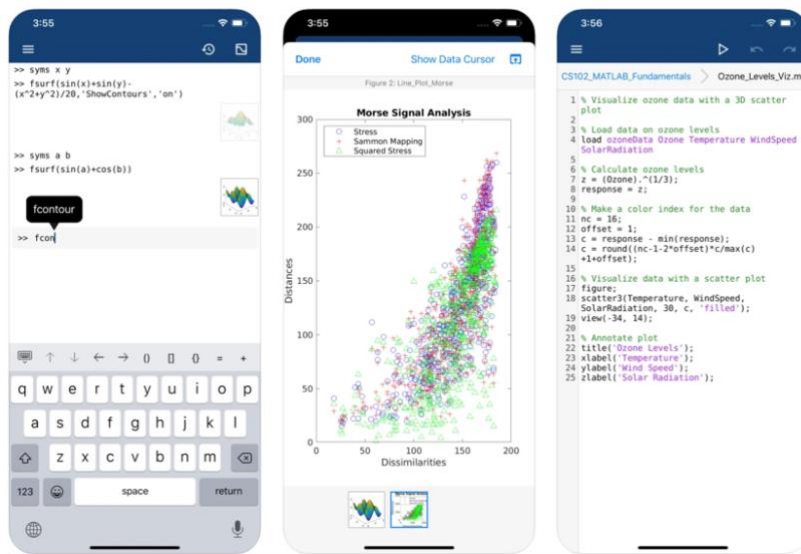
3:55

>> syms x y
>> fsurf(sin(x)+sin(y)-(x^2+y^2)/20,'ShowContours','on')

>> syms a b
>> fsurf(sin(a)+cos(b))

fcontour

>> fcon

( ) [ ] { } = +

q w e r t y u i o p
a s d f g h j k l
z x c v b n m
123 space return

3:55

Done Show Data Cursor

Figure 2: Line_Plot_Morse

Morse Signal Analysis

Stress
Sammon Mapping
Squared Stress

Distances

Dissimilarities

0 50 100 150 200

50 100 150 200 250 300

3:56

CS102_MATLAB_Fundamentals > Ozone_Levels_Viz.m

1 % Visualize ozone data with a 3D scatter plot
2
3 % Load data on ozone levels
4 load ozoneData Ozone Temperature WindSpeed SolarRadiation
5
6 % Calculate ozone levels
7 z = (Ozone).^(1/3);
8 response = z;
9
10 % Make a color index for the data
11 nc = 16;
12 offset = 1;
13 c = response - min(response);
14 c = round((nc-1-2*offset)*c/max(c)+1+offset);
15
16 % Visualize data with a scatter plot
17 figure;
18 scatter3(Temperature, WindSpeed, SolarRadiation, 30, c, 'filled');
19 view(-34, 14);
20
21 % Annotate plot
22 title('Ozone Levels');
23 xlabel('Temperature');
24 ylabel('Wind Speed');
25 zlabel('Solar Radiation');